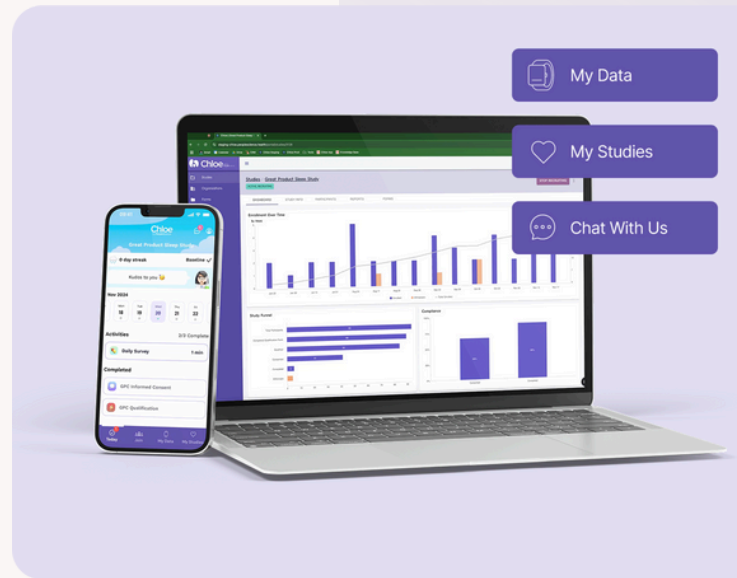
My Data

My Studies

Chat With Us

Chloe

Studies · Great Product Sleep Study

Enrollment Over Time

Study Funnel

Compliance

Chloe

Great Product Sleep Study

0 day streak

Baseline

Nov 2024

18

19

20

21

22

Activities

0/2 Complete

Daily Survey

7 min

Completed

GPC Informed Consent

GPC Qualification

Today

My Data

My Studies